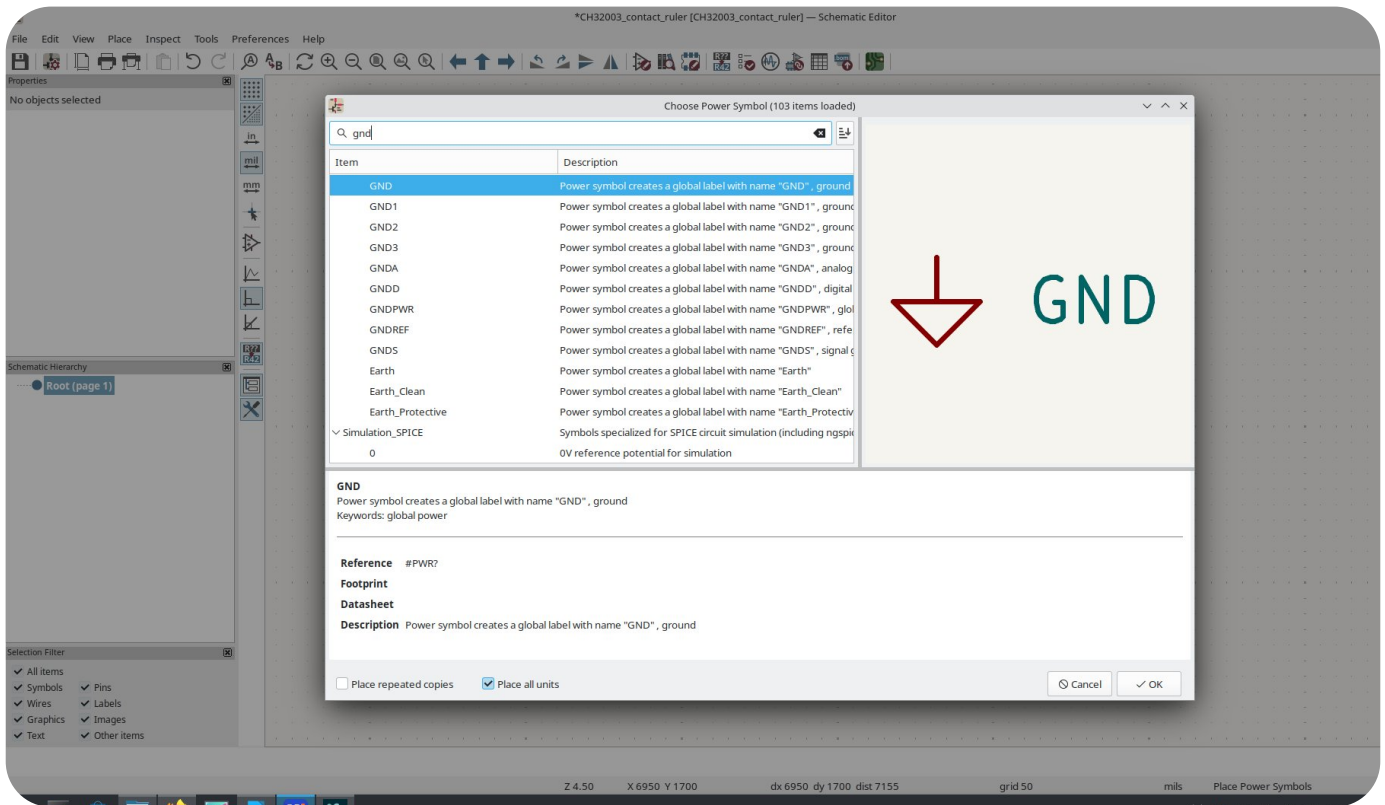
*CH32003_contact_ruler [CH32003_contact_ruler] — Schematic Editor

File Edit View Place Inspect Tools Preferences Help

Properties
No objects selected

in
mil
mm

Schematic Hierarchy
Root (page 1)

Selection Filter
All items
Symbols
Pins
Wires
Labels
Graphics
Images
Text
Other items

Choose Power Symbol (103 items loaded)

gnd

| Item | Description |
|---|---|
| GND | Power symbol creates a global label with name "GND" , ground |
| GND1 | Power symbol creates a global label with name "GND1" , ground |
| GND2 | Power symbol creates a global label with name "GND2" , ground |
| GND3 | Power symbol creates a global label with name "GND3" , ground |
| GNDA | Power symbol creates a global label with name "GNDA" , analog |
| GNDD | Power symbol creates a global label with name "GNDD" , digital |
| GNDPWR | Power symbol creates a global label with name "GNDPWR" , glol |
| GNDREF | Power symbol creates a global label with name "GNDREF" , refe |
| GNDS | Power symbol creates a global label with name "GNDS" , signal g |
| Earth | Power symbol creates a global label with name "Earth" |
| Earth_Clean | Power symbol creates a global label with name "Earth_Clean" |
| Earth_Protective | Power symbol creates a global label with name "Earth_Protectiv |
| Simulation_SPICE | Symbols specialized for SPICE circuit simulation (including ngspic |
| 0 | 0V reference potential for simulation |

GND

GND
Power symbol creates a global label with name "GND" , ground
Keywords: global power

Reference #PWR?
Footprint
Datasheet
Description Power symbol creates a global label with name "GND" , ground

Place repeated copies
Place all units
Cancel
OK

Z 4.50 X 6950 Y 1700 dx 6950 dy 1700 dist 7155 grid 50 mils Place Power Symbols